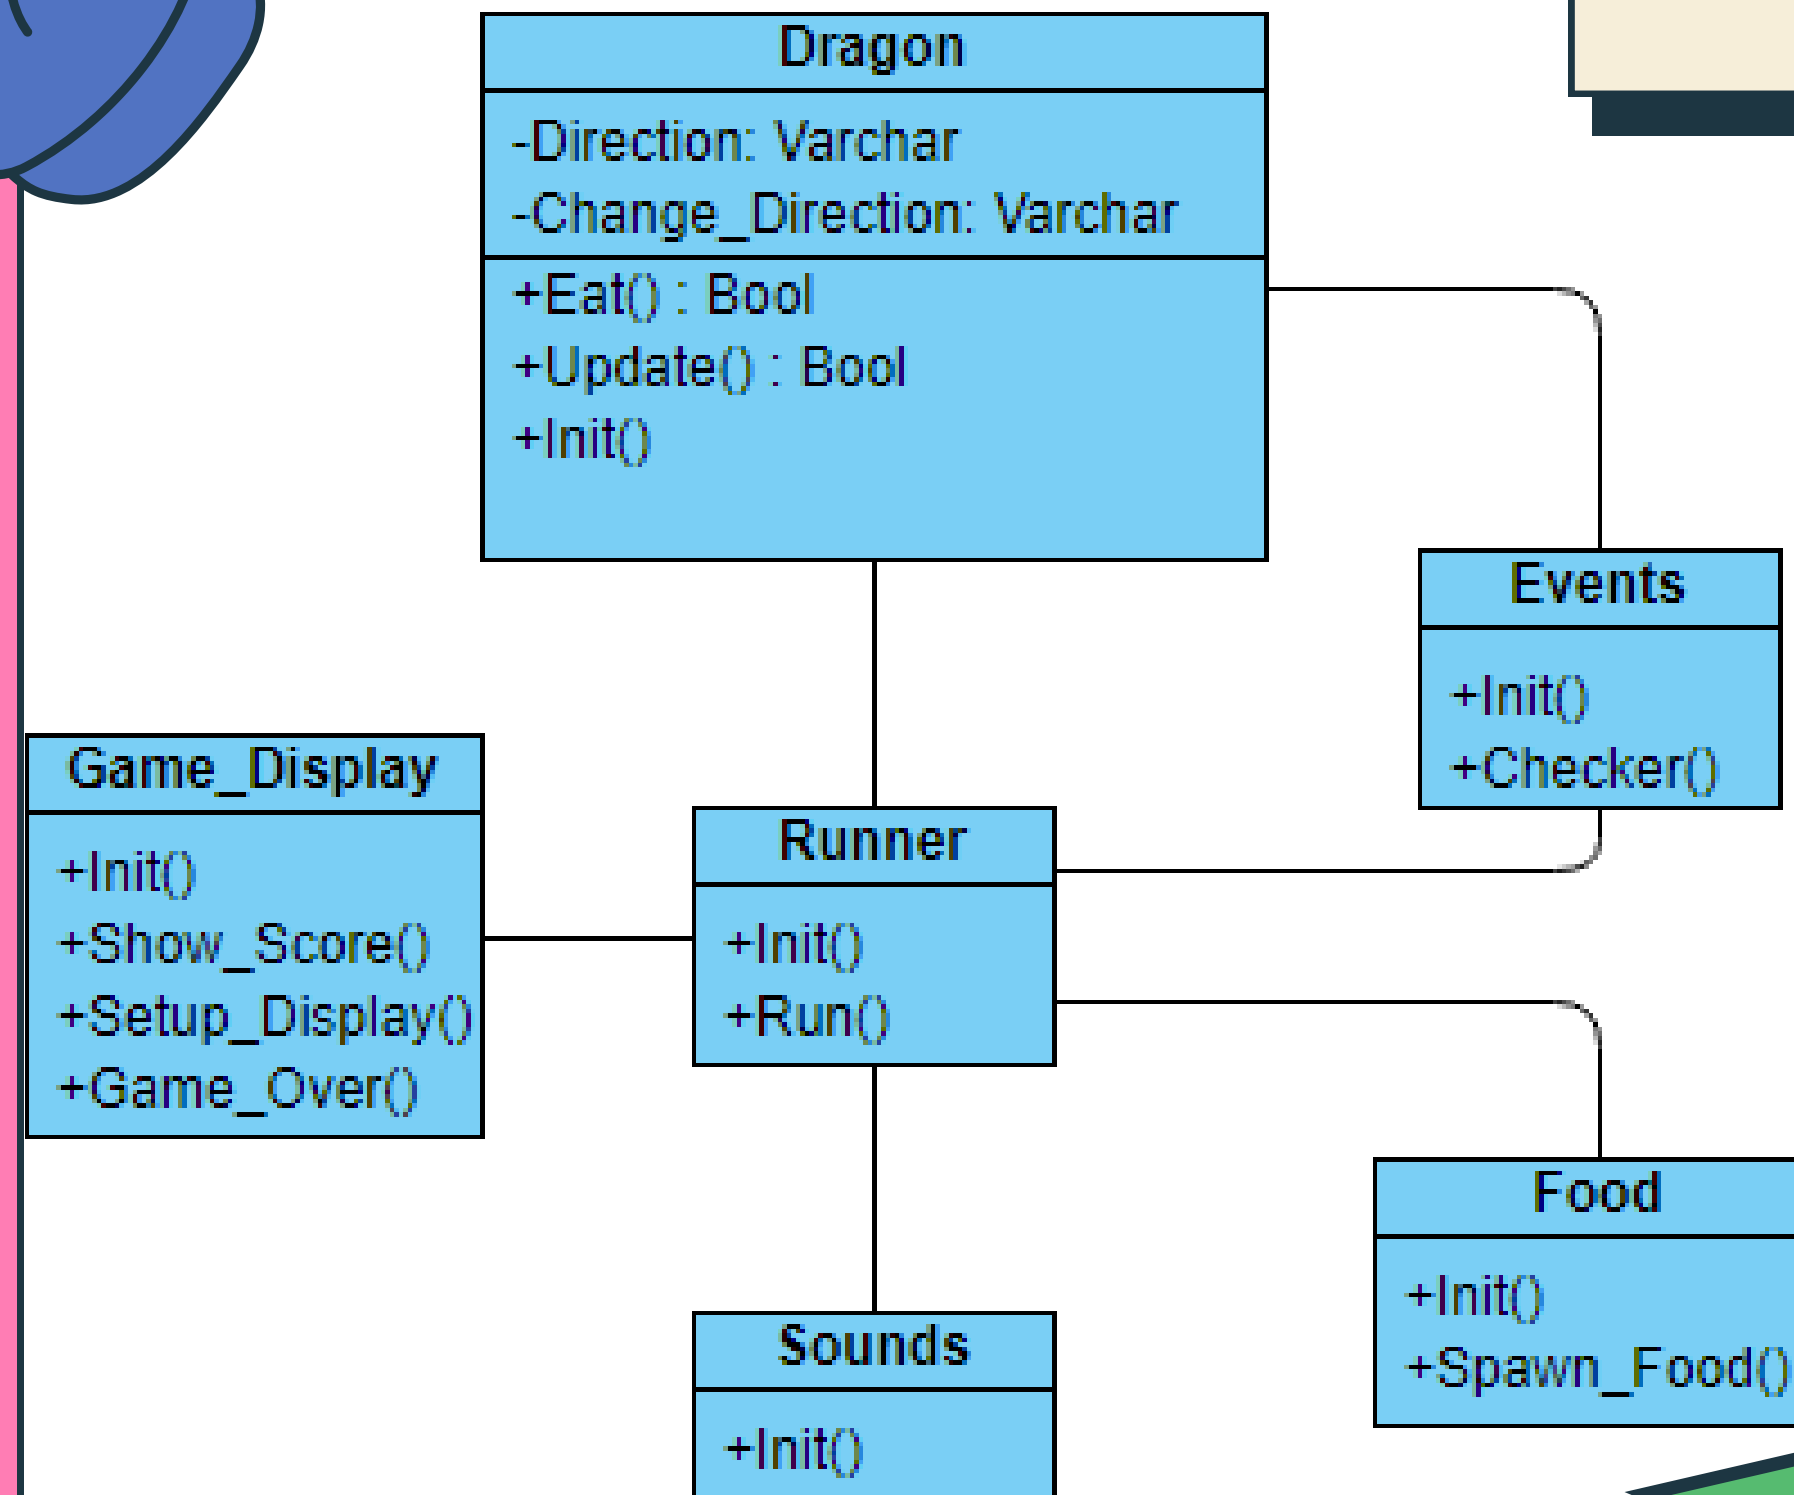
Dragon
-Direction: Varchar
-Change_Direction: Varchar
+Eat() : Bool
+Update() : Bool
+Init()

Events
+Init()
+Checker()

Game_Display
+Init()
+Show_Score()
+Setup_Display()
+Game_Over()

Runner
+Init()
+Run()

Food
+Init()
+Spawn_Food()

Sounds
+Init()